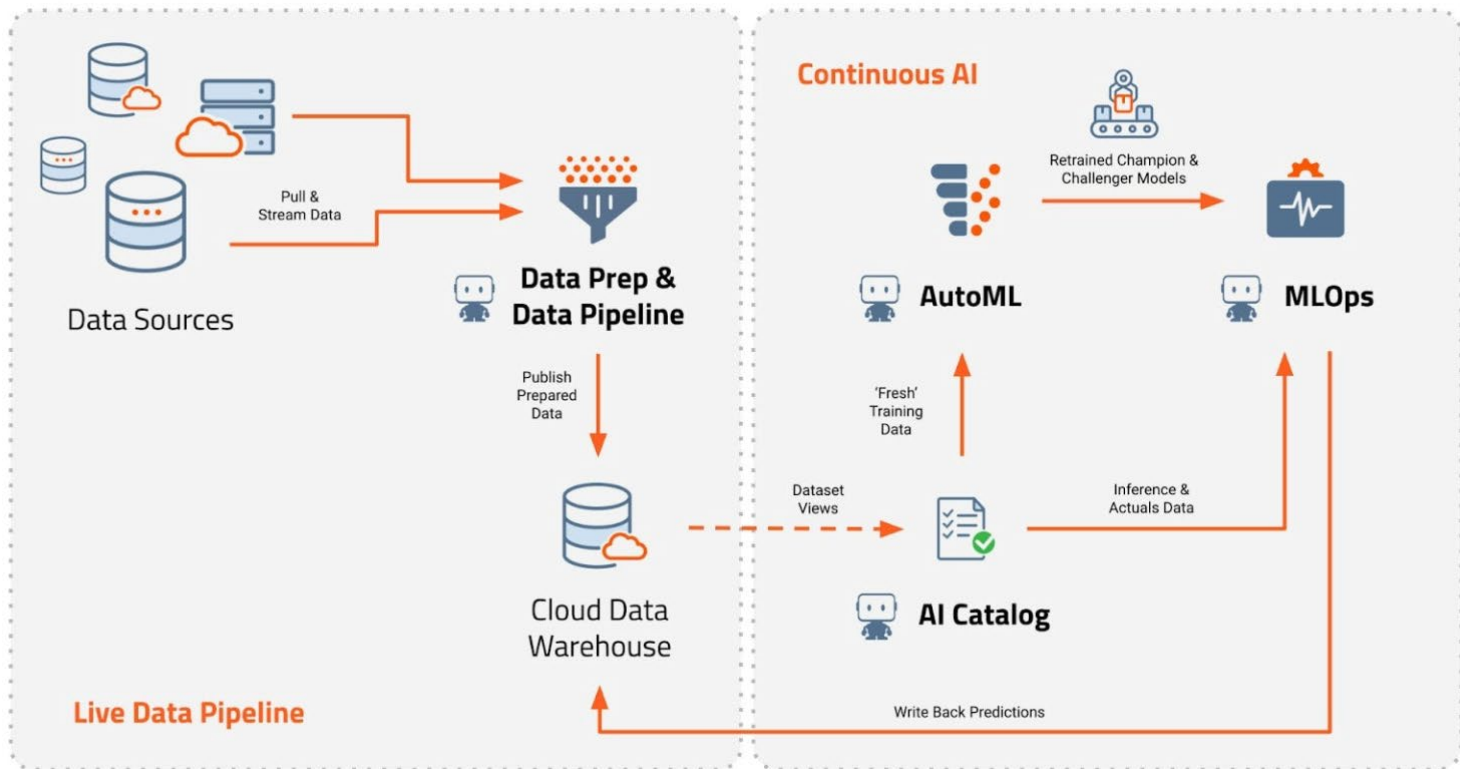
Continuous AI

Pull & Stream Data

Data Sources

Data Prep & Data Pipeline

Retrained Champion & Challenger Models

AutoML

MLOps

Publish Prepared Data

'Fresh' Training Data

Dataset Views

Inference & Actuals Data

Cloud Data Warehouse

AI Catalog

Live Data Pipeline

Write Back Predictions